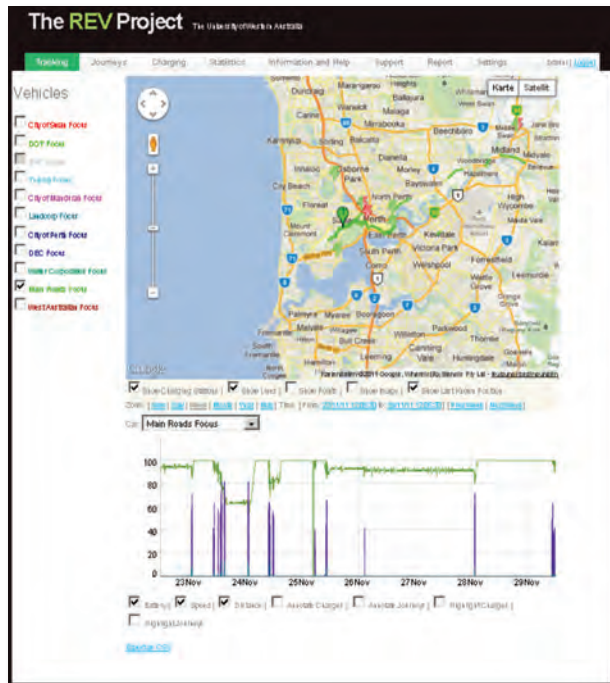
The REV Project The University of Western Australia

Tracking Journeys Charging Statistics Information and Help Support Report Settings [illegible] | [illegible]

Vehicles

City of Swan Focus
DOT Focus
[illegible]
Thyssen Focus
City of Mandurah Focus
Landcorp Focus
City of Perth Focus
DEC Focus
Water Corporation Focus
Main Roads Focus
West Australian Focus

Karte Satellit

Duncraig Warwick Malaga Ballajura Carine Mirrabooka Beechboro Balcatta Dianella Morley Midland Bayswater City Beach North Perth Perth Kewdale Victoria Park South Perth Welshpool Forrestfield Kalamunda Fremantle Melville Booragoon Canning Vale Huntingdale Thornlie Bull Creek Leeming Cockburn Kelmscott

Kartendaten ©2011 Google, Whereis(R), Sensis Pty Ltd - Nutzungsbedingungen

Show Charging Stations | Show Lost | Show Route | Show Bugs | Show Last Route Points

Zoom: | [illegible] | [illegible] | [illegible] | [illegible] | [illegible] | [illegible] | Time: | From: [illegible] to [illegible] | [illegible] | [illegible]

Car: Main Roads Focus

100
80
60
40
20
0
23Nov 24Nov 25Nov 26Nov 27Nov 28Nov 29Nov

Battery | Speed | Distance | Associate Charger | Associate Journey | Highlight Charger |
Highlight Journey

Show/Hide CSV